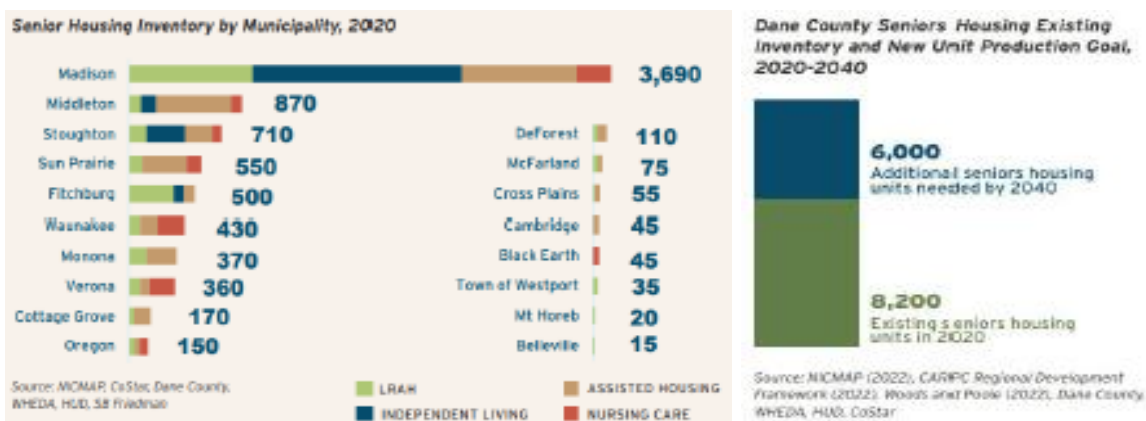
Senior Housing Inventory by Municipality, 2020

Madison 3,690
Middleton 870
Stoughton 710
Sun Prairie 550
Fitchburg 500
Waunakee 430
Monona 370
Verona 360
Cottage Grove 170
Oregon 150

DeForest 110
McFarland 75
Cross Plains 55
Cambridge 45
Black Earth 45
Town of Westport 35
Mt Horeb 20
Belleville 15

Source: NICMAP, CoStar, Dane County, WHEDA, HUD, SB Friedman

LRAH
INDEPENDENT LIVING
ASSISTED HOUSING
NURSING CARE

Dane County Seniors Housing Existing Inventory and New Unit Production Goal, 2020-2040

6,000
Additional seniors housing units needed by 2040

8,200
Existing seniors housing units in 2020

Source: NICMAP (2022), CARPC Regional Development Framework (2022), Woods and Poole (2022), Dane County, WHEDA, HUD, CoStar